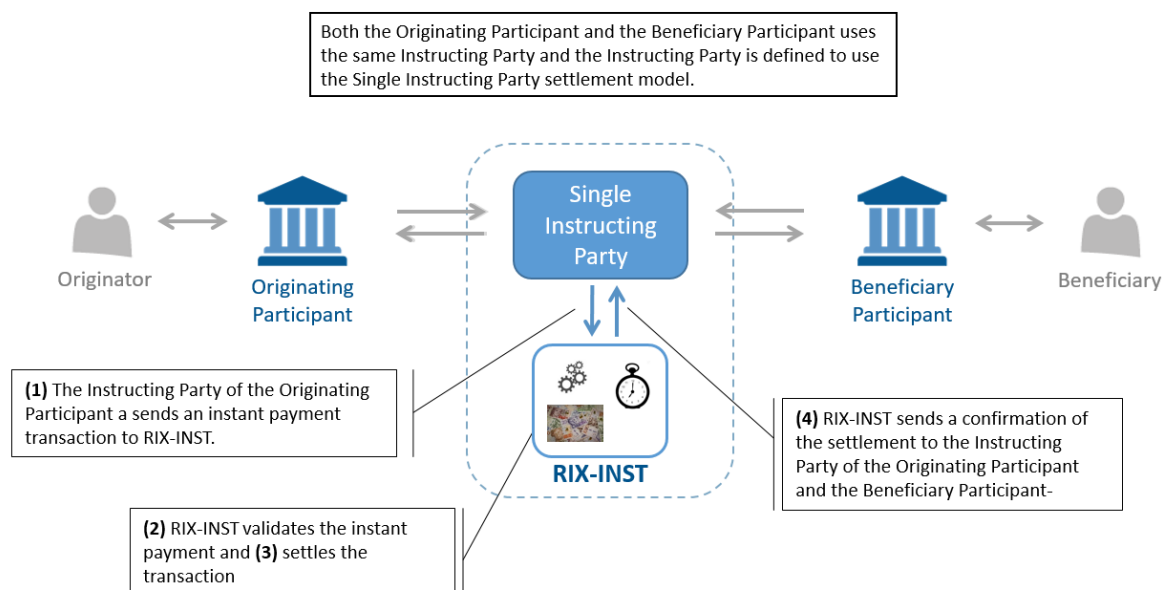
Both the Originating Participant and the Beneficiary Participant uses the same Instructing Party and the Instructing Party is defined to use the Single Instructing Party settlement model.

Originator

Originating Participant

Single Instructing Party

Beneficiary Participant

Beneficiary

(1) The Instructing Party of the Originating Participant a sends an instant payment transaction to RIX-INST.

RIX-INST

(4) RIX-INST sends a confirmation of the settlement to the Instructing Party of the Originating Participant and the Beneficiary Participant-

(2) RIX-INST validates the instant payment and (3) settles the transaction